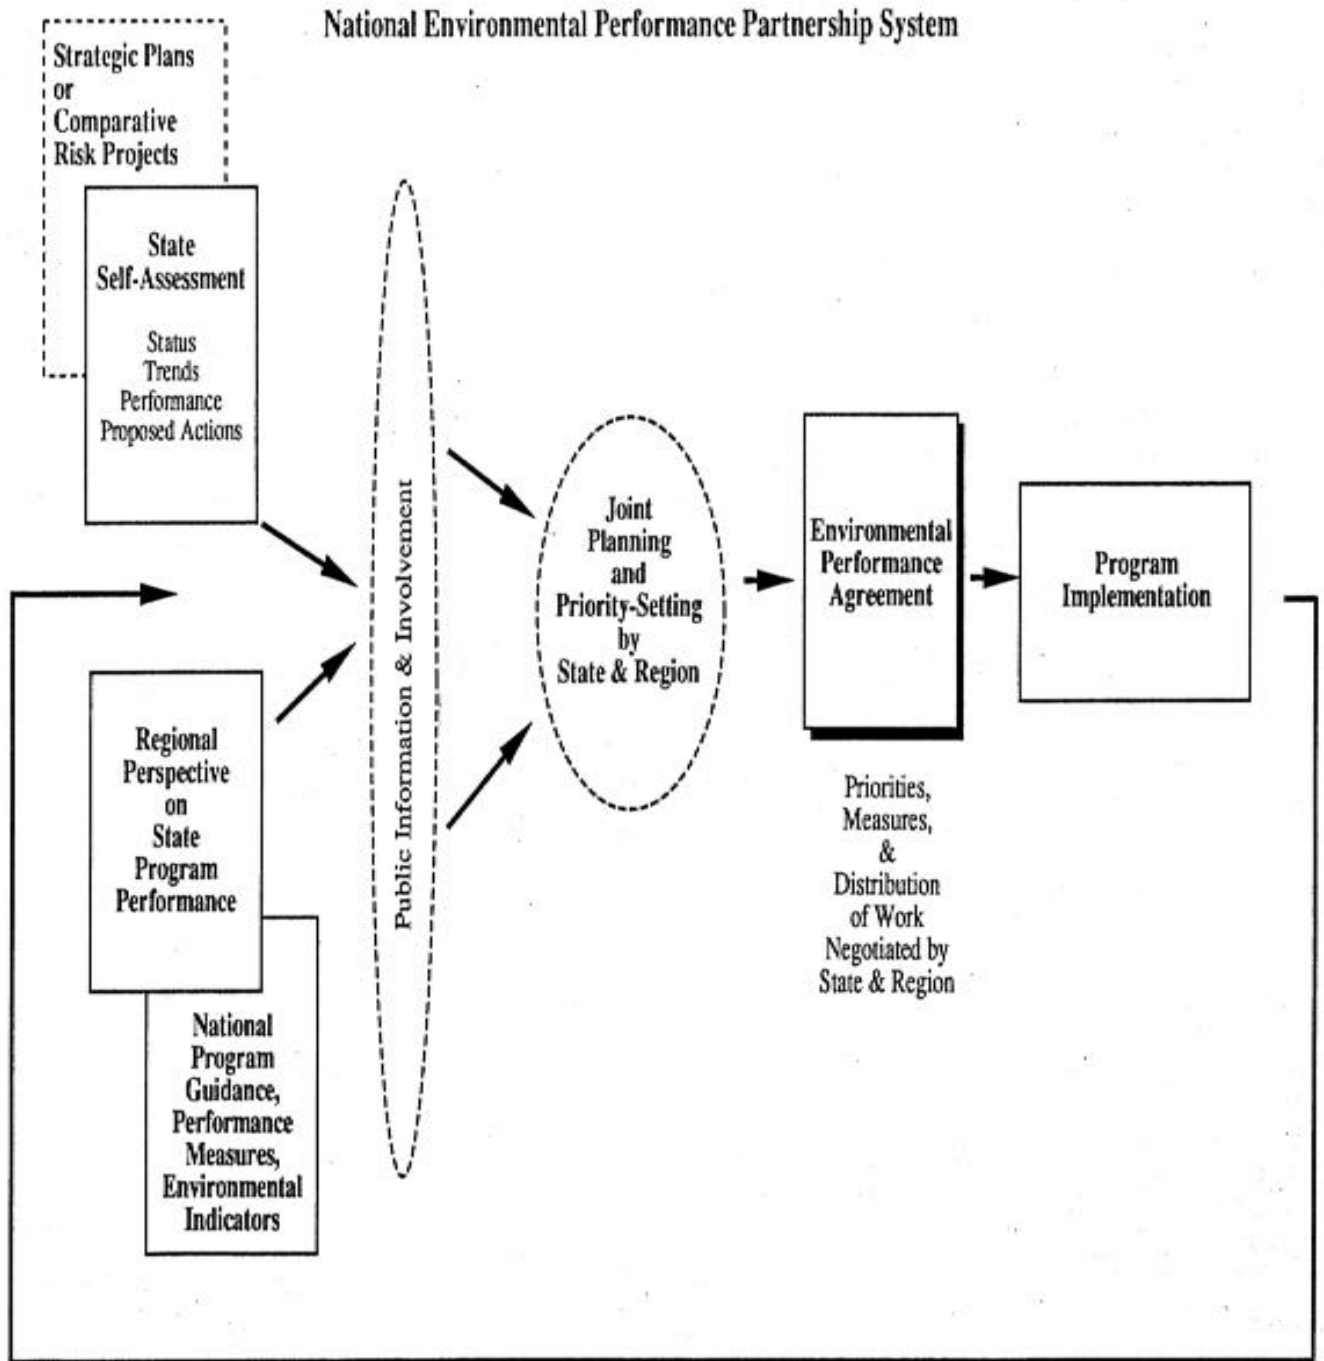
National Environmental Performance Partnership System

Strategic Plans or Comparative Risk Projects

State Self-Assessment

Status
Trends
Performance
Proposed Actions

Regional Perspective on State Program Performance

National Program Guidance, Performance Measures, Environmental Indicators

Public Information & Involvement

Joint Planning and Priority-Setting by State & Region

Environmental Performance Agreement

Priorities, Measures, & Distribution of Work Negotiated by State & Region

Program Implementation